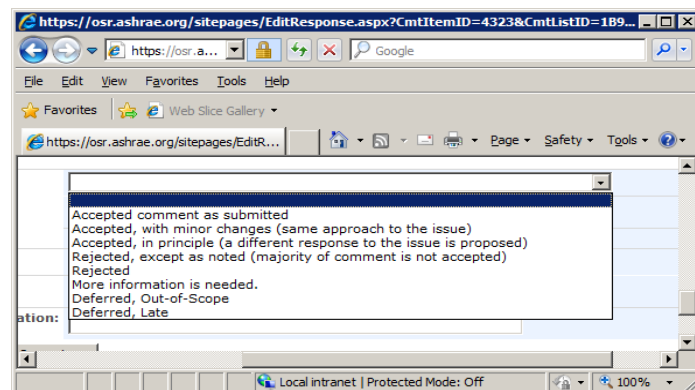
https://osr.ashrae.org/sitepages/EditResponse.aspx?CmtItemID=4323&CmtListID=1B9...

https://osr.a...

Google

File Edit View Favorites Tools Help

Favorites

Web Slice Gallery

https://osr.ashrae.org/sitepages/EditR...

Page Safety Tools

Accepted comment as submitted
Accepted, with minor changes (same approach to the issue)
Accepted, in principle (a different response to the issue is proposed)
Rejected, except as noted (majority of comment is not accepted)
Rejected
More information is needed.
Deferred, Out-of-Scope
Deferred, Late

ation:

Local intranet | Protected Mode: Off

100%